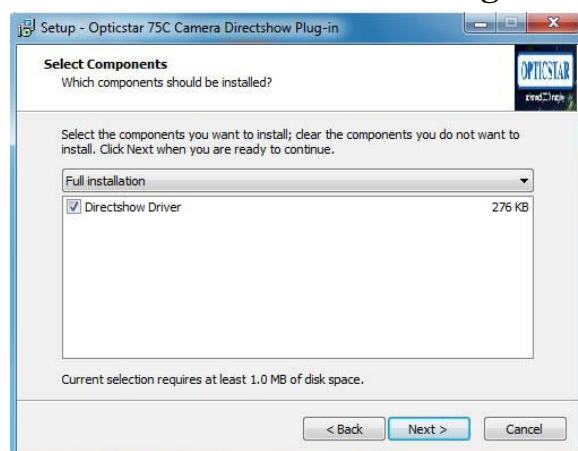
Setup - Opticstar 75C Camera Directshow Plug-in

Select Components
Which components should be installed?

OPTICSTAR
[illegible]

Select the components you want to install; clear the components you do not want to install. Click Next when you are ready to continue.

Full installation

Directshow Driver 276 KB

Current selection requires at least 1.0 MB of disk space.

< Back Next > Cancel